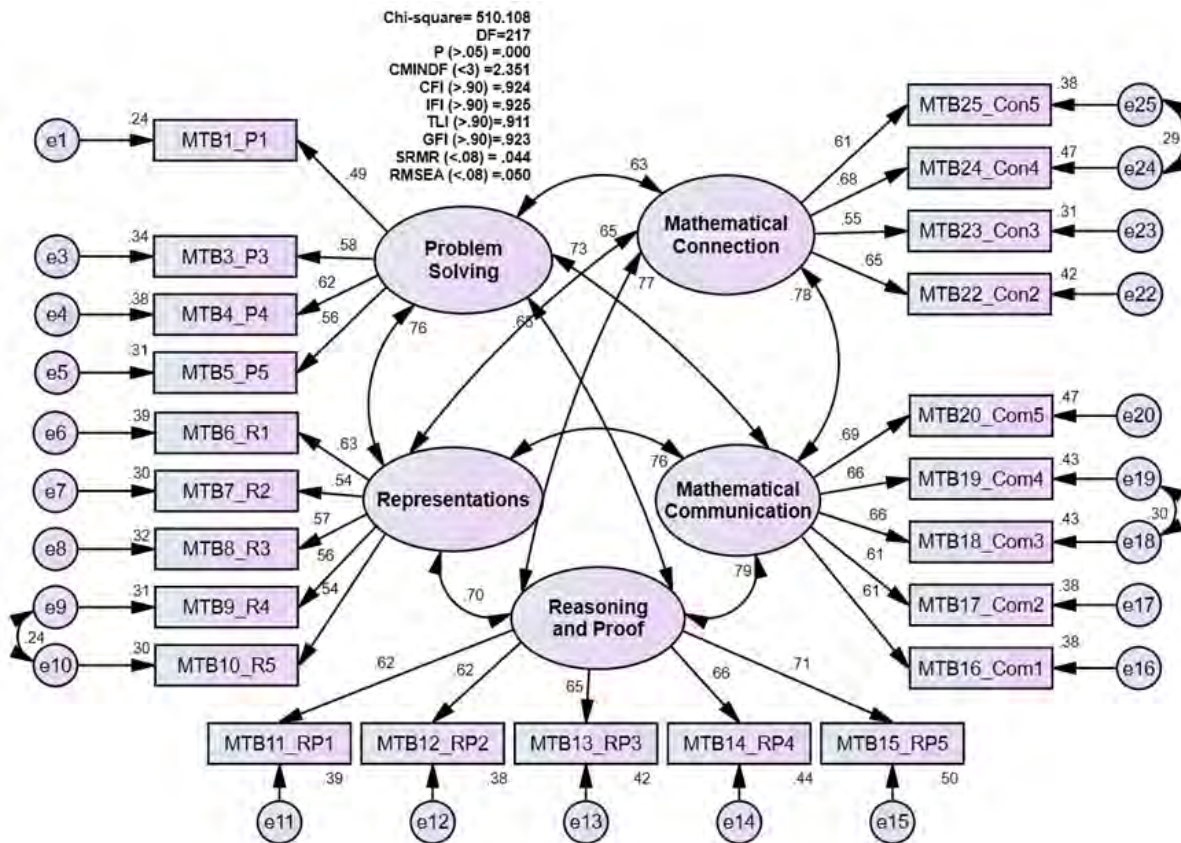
Chi-square= 510.108
DF=217
P (>.05) =.000
CMINDF (<3) =2.351
CFI (>.90) =.924
IFI (>.90) =.925
TLI (>.90)=.911
GFI (>.90)=.923
SRMR (<.08) = .044
RMSEA (<.08) =.050

e1 .24 MTB1_P1 .49
e3 .34 MTB3_P3 .58
e4 .38 MTB4_P4 .62
e5 .31 MTB5_P5 .56
Problem Solving
.63 .73 .65 .76 .68 .77

e6 .39 MTB6_R1 .63
e7 .30 MTB7_R2 .54
e8 .32 MTB8_R3 .57
e9 .31 MTB9_R4 .56
e10 .30 MTB10_R5 .54
.24
Representations
.76 .70

Mathematical Connection
.61 MTB25_Con5 .38 e25
.68 MTB24_Con4 .47 e24
.29
.55 MTB23_Con3 .31 e23
.65 MTB22_Con2 .42 e22
.78

Mathematical Communication
.69 MTB20_Com5 .47 e20
.66 MTB19_Com4 .43 e19
.66 MTB18_Com3 .43 e18
.30
.61 MTB17_Com2 .38 e17
.61 MTB16_Com1 .38 e16
.79

Reasoning and Proof
.62 .62 .65 .66 .71
MTB11_RP1 .39 e11
MTB12_RP2 .38 e12
MTB13_RP3 .42 e13
MTB14_RP4 .44 e14
MTB15_RP5 .50 e15